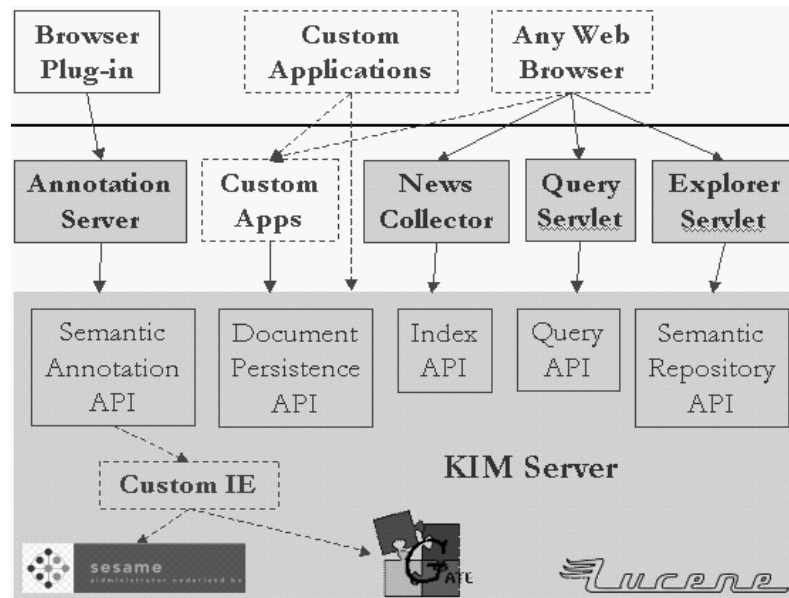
Browser Plug-in

Custom Applications

Any Web Browser

Annotation Server

Custom Apps

News Collector

Query Servlet

Explorer Servlet

Semantic Annotation API

Document Persistence API

Index API

Query API

Semantic Repository API

Custom IE

KIM Server

sesame
administrator nederland bv

GATE

Lucene